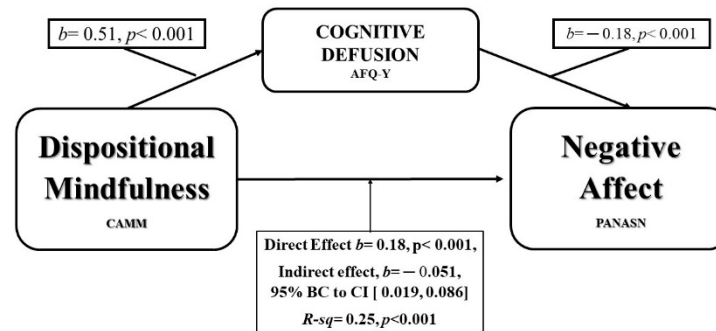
$b$= 0.51, $p$< 0.001

COGNITIVE DEFUSION
AFQ-Y

$b$= − 0.18, $p$< 0.001

Dispositional Mindfulness
CAMM

Negative Affect
PANASN

Direct Effect $b$= 0.18, p< 0.001,
Indirect effect, $b$= − 0.051,
95% BC to CI [ 0.019, 0.086]
$R$-$sq$= 0.25, $p$<0.001